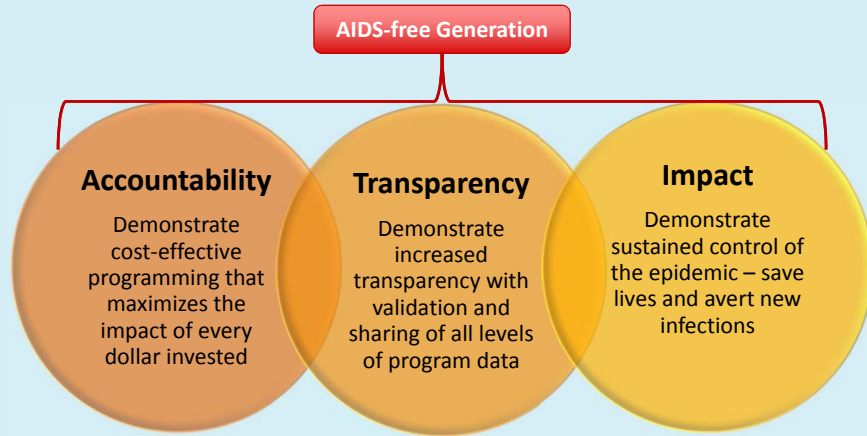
AIDS-free Generation

Accountability

Demonstrate cost-effective programming that maximizes the impact of every dollar invested

Transparency

Demonstrate increased transparency with validation and sharing of all levels of program data

Impact

Demonstrate sustained control of the epidemic – save lives and avert new infections